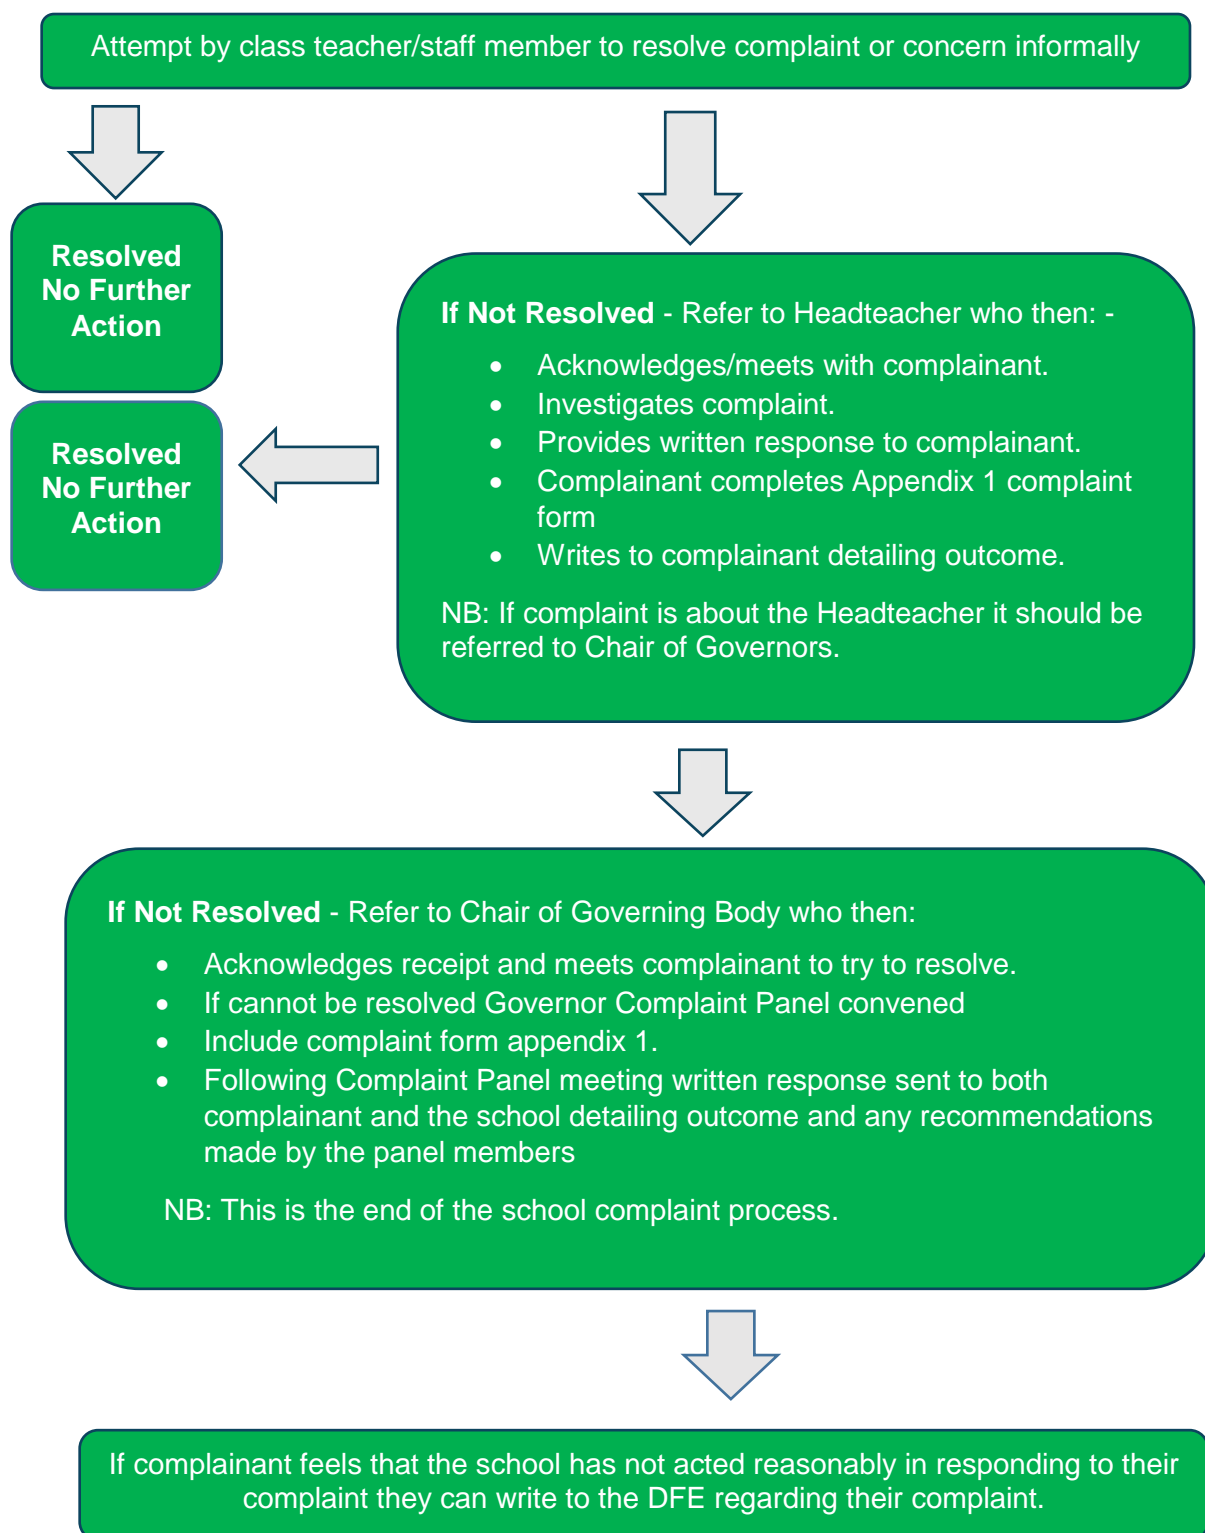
Attempt by class teacher/staff member to resolve complaint or concern informally

Resolved No Further Action

Resolved No Further Action

**If Not Resolved** - Refer to Headteacher who then: -

- Acknowledges/meets with complainant.
- Investigates complaint.
- Provides written response to complainant.
- Complainant completes Appendix 1 complaint form
- Writes to complainant detailing outcome.

NB: If complaint is about the Headteacher it should be referred to Chair of Governors.

**If Not Resolved** - Refer to Chair of Governing Body who then:

- Acknowledges receipt and meets complainant to try to resolve.
- If cannot be resolved Governor Complaint Panel convened
- Include complaint form appendix 1.
- Following Complaint Panel meeting written response sent to both complainant and the school detailing outcome and any recommendations made by the panel members

NB: This is the end of the school complaint process.

If complainant feels that the school has not acted reasonably in responding to their complaint they can write to the DFE regarding their complaint.